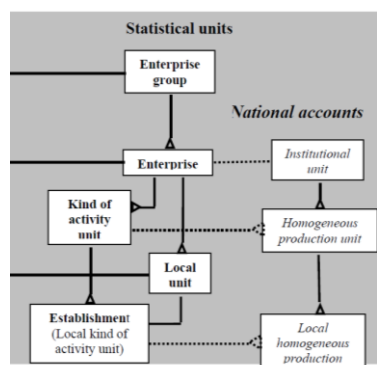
Statistical units

Enterprise group

National accounts

Enterprise

Institutional unit

Kind of activity unit

Homogeneous production unit

Local unit

Establishment (Local kind of activity unit)

Local homogeneous production